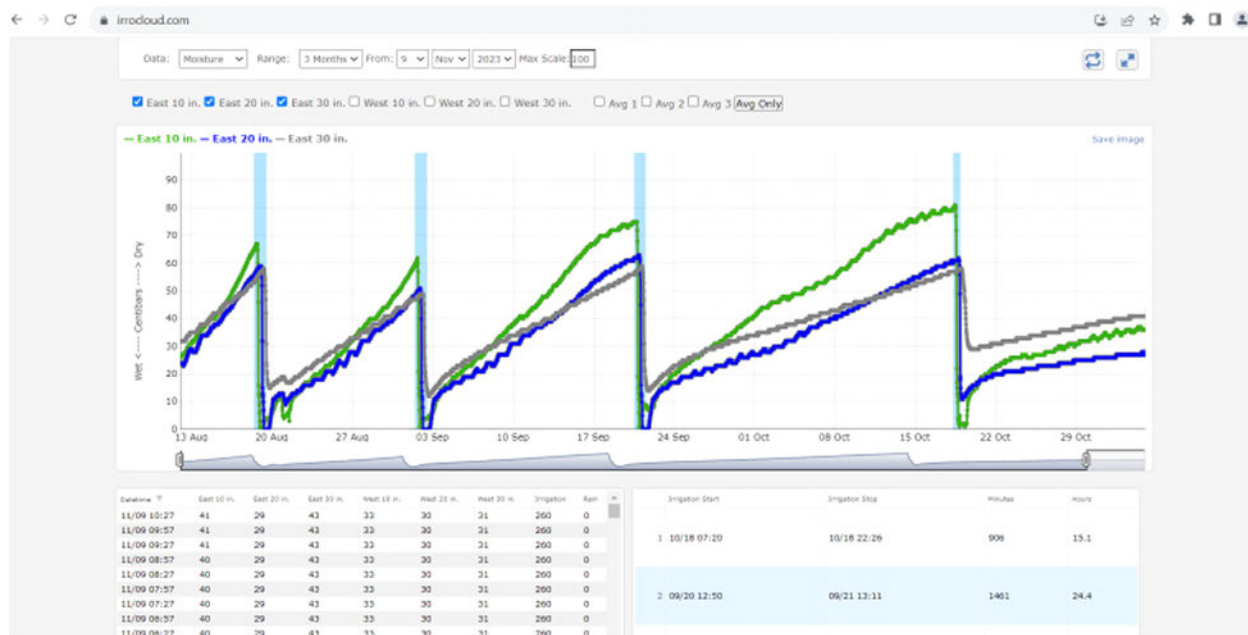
irrocloud.com

Data: Moisture Range: 3 Months From: 9 Nov 2023 Max Scale: 100

☑ East 10 in. ☑ East 20 in. ☑ East 30 in. ☐ West 10 in. ☐ West 20 in. ☐ West 30 in. ☐ Avg 1 ☐ Avg 2 ☐ Avg 3 Avg Only

— East 10 in. — East 20 in. — East 30 in.

Save image

Wet <---- Centibars ----> Dry

90
80
70
60
50
40
30
20
10
0

13 Aug 20 Aug 27 Aug 03 Sep 10 Sep 17 Sep 24 Sep 01 Oct 08 Oct 15 Oct 22 Oct 29 Oct

| Datetime | East 10 in. | East 20 in. | East 30 in. | West 10 in. | West 20 in. | West 30 in. | Irrigation | Rain |
|---|---|---|---|---|---|---|---|---|
| 11/09 10:27 | 41 | 29 | 43 | 33 | 30 | 31 | 260 | 0 |
| 11/09 09:57 | 41 | 29 | 43 | 33 | 30 | 31 | 260 | 0 |
| 11/09 09:27 | 41 | 29 | 43 | 33 | 30 | 31 | 260 | 0 |
| 11/09 08:57 | 40 | 29 | 43 | 33 | 30 | 31 | 260 | 0 |
| 11/09 08:27 | 40 | 29 | 43 | 33 | 30 | 31 | 260 | 0 |
| 11/09 07:57 | 40 | 29 | 43 | 33 | 30 | 31 | 260 | 0 |
| 11/09 07:27 | 40 | 29 | 43 | 33 | 30 | 31 | 260 | 0 |
| 11/09 06:57 | 40 | 29 | 43 | 33 | 30 | 31 | 260 | 0 |
| 11/09 06:27 | 40 | 29 | 43 | 33 | 30 | 31 | 260 | 0 |

| | Irrigation Start | Irrigation Stop | Minutes | Hours |
|---|---|---|---|---|
| 1 | 10/18 07:20 | 10/18 22:26 | 906 | 15.1 |
| 2 | 09/20 12:50 | 09/21 13:11 | 1461 | 24.4 |